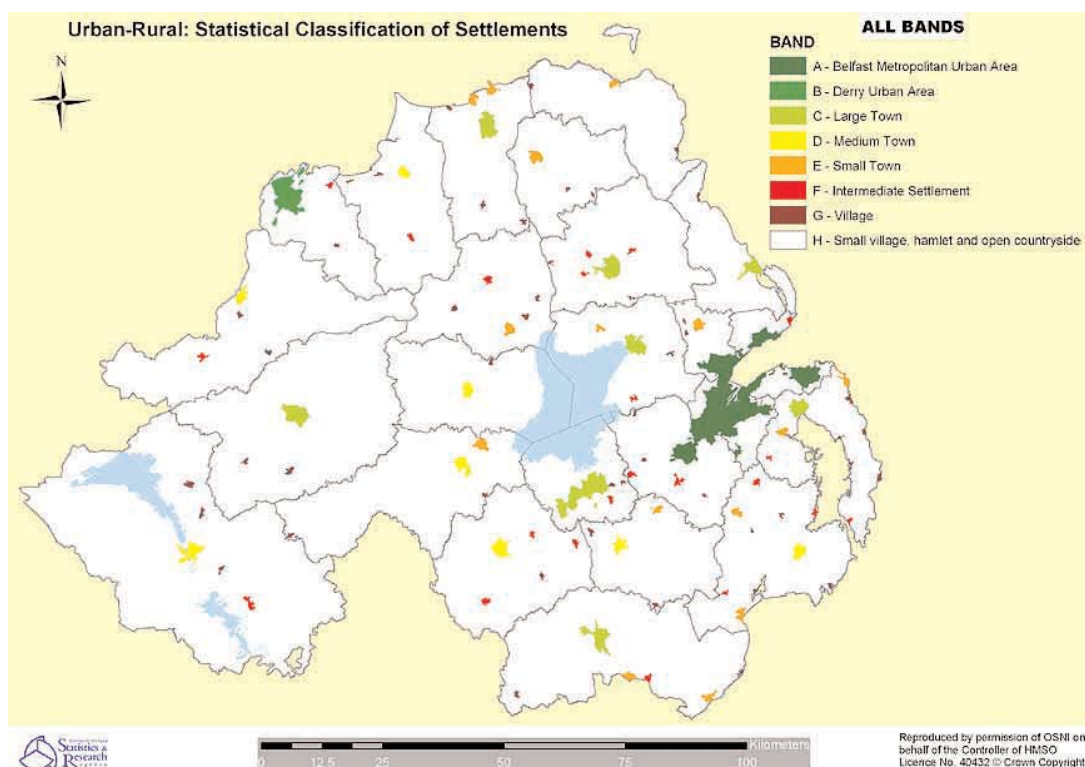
Urban-Rural: Statistical Classification of Settlements

ALL BANDS

N

BAND
A - Belfast Metropolitan Urban Area
B - Derry Urban Area
C - Large Town
D - Medium Town
E - Small Town
F - Intermediate Settlement
G - Village
H - Small village, hamlet and open countryside

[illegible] Statistics & Research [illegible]

0 12.5 25 50 75 100 Kilometers

Reproduced by permission of OSNI on behalf of the Controller of HMSO Licence No. 40432 © Crown Copyright